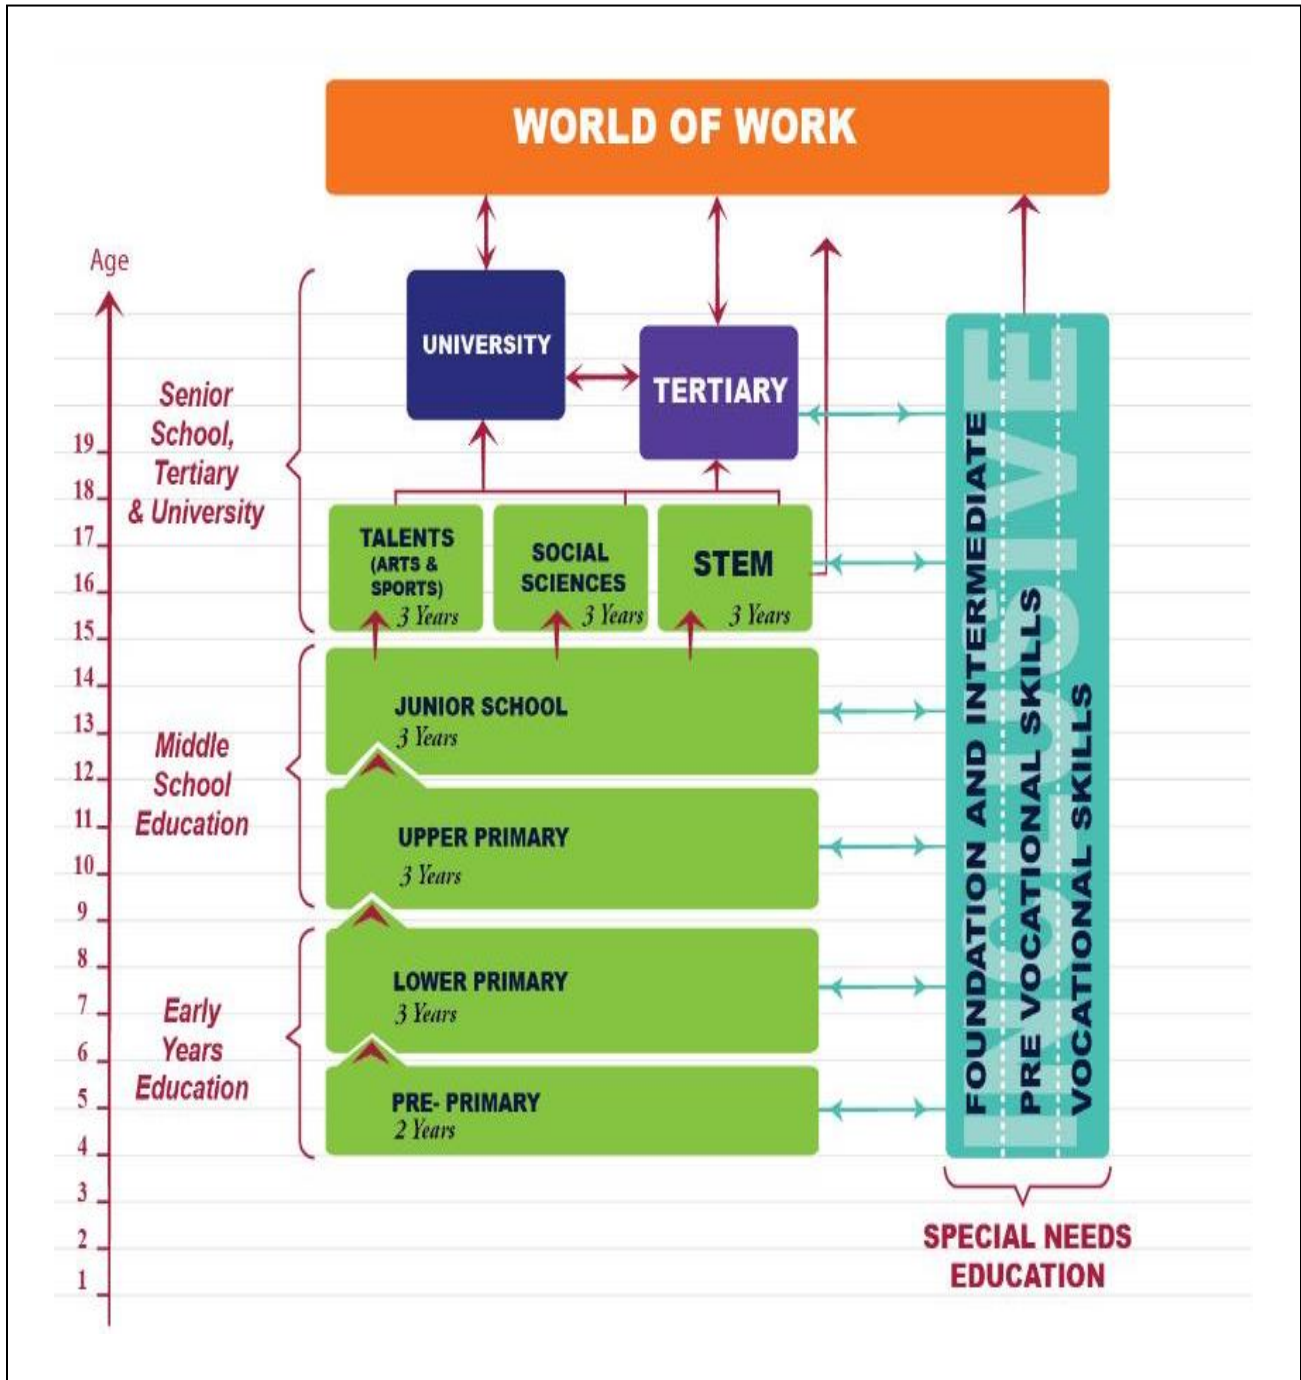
WORLD OF WORK

Age

19
18
17
16
15
14
13
12
11
10
9
8
7
6
5
4
3
2
1

Senior School, Tertiary & University

UNIVERSITY

TERTIARY

TALENTS (ARTS & SPORTS) 3 Years

SOCIAL SCIENCES 3 Years

STEM 3 Years

Middle School Education

JUNIOR SCHOOL 3 Years

UPPER PRIMARY 3 Years

Early Years Education

LOWER PRIMARY 3 Years

PRE- PRIMARY 2 Years

INCLUSIVE

FOUNDATION AND INTERMEDIATE

PRE VOCATIONAL SKILLS

VOCATIONAL SKILLS

SPECIAL NEEDS EDUCATION